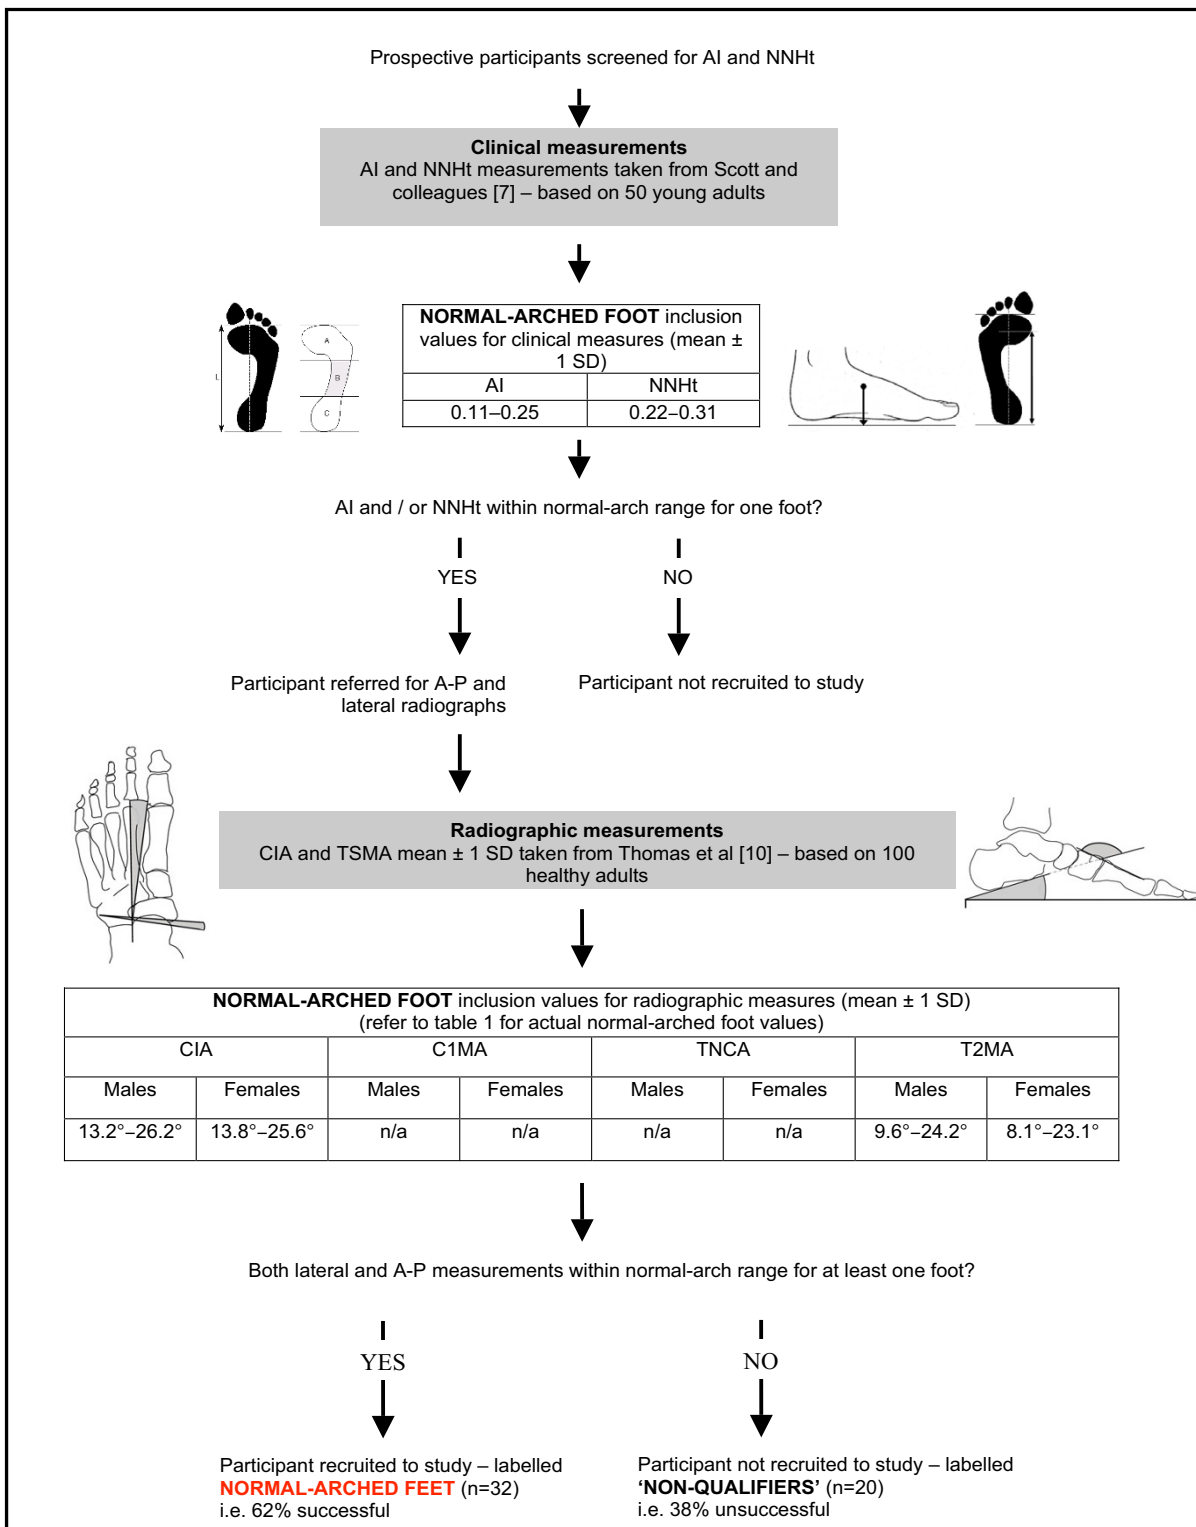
Prospective participants screened for AI and NNHt

**Clinical measurements**
AI and NNHt measurements taken from Scott and colleagues [7] – based on 50 young adults

L

A

B

C

| NORMAL-ARCHED FOOT inclusion values for clinical measures (mean ± 1 SD) | |
|---|---|
| AI | NNHt |
| 0.11–0.25 | 0.22–0.31 |

AI and / or NNHt within normal-arch range for one foot?

YES

NO

Participant referred for A-P and lateral radiographs

Participant not recruited to study

**Radiographic measurements**
CIA and TSMA mean ± 1 SD taken from Thomas et al [10] – based on 100 healthy adults

| NORMAL-ARCHED FOOT inclusion values for radiographic measures (mean ± 1 SD) (refer to table 1 for actual normal-arched foot values) | | | | | | | |
|---|---|---|---|---|---|---|---|
| CIA | | C1MA | | TNCA | | T2MA | |
| Males | Females | Males | Females | Males | Females | Males | Females |
| 13.2°–26.2° | 13.8°–25.6° | n/a | n/a | n/a | n/a | 9.6°–24.2° | 8.1°–23.1° |

Both lateral and A-P measurements within normal-arch range for at least one foot?

YES

NO

Participant recruited to study – labelled **NORMAL-ARCHED FEET** (n=32)
i.e. 62% successful

Participant not recruited to study – labelled **'NON-QUALIFIERS'** (n=20)
i.e. 38% unsuccessful